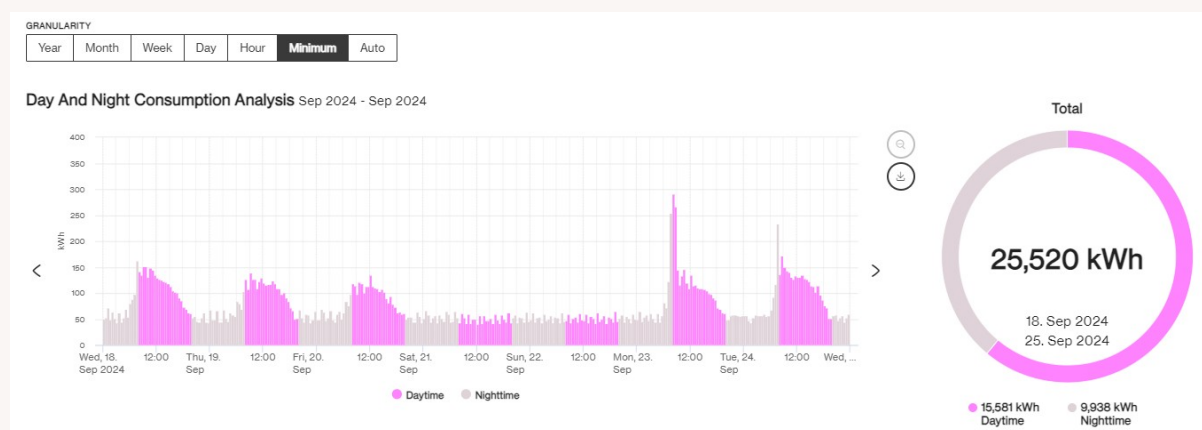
GRANULARITY

Year Month Week Day Hour Minimum Auto

Day And Night Consumption Analysis Sep 2024 - Sep 2024

400
350
300
250
200
150
100
50
0
kWh

Wed, 18. Sep 2024
12:00
Thu, 19. Sep
12:00
Fri, 20. Sep
12:00
Sat, 21. Sep
12:00
Sun, 22. Sep
12:00
Mon, 23. Sep
12:00
Tue, 24. Sep
12:00
Wed, ...

Daytime Nighttime

Total

25,520 kWh

18. Sep 2024
25. Sep 2024

15,581 kWh Daytime
9,938 kWh Nighttime